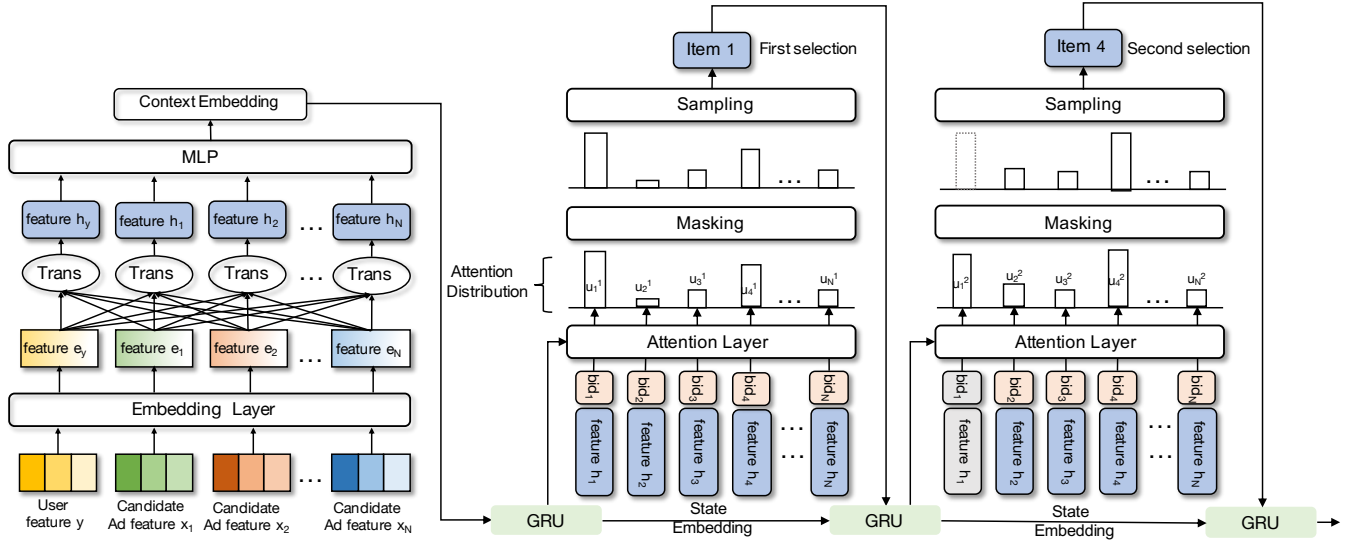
Context Embedding

MLP

feature $h_y$ feature $h_1$ feature $h_2$ … feature $h_N$

Trans Trans Trans … Trans

feature $e_y$ feature $e_1$ feature $e_2$ … feature $e_N$

Embedding Layer

User feature y

Candidate Ad feature $x_1$

Candidate Ad feature $x_2$

…

Candidate Ad feature $x_N$

Item 1 First selection

Sampling

…

Masking

Attention Distribution

$u_1^1$ $u_2^1$ $u_3^1$ $u_4^1$ … $u_N^1$

Attention Layer

$bid_1$ $bid_2$ $bid_3$ $bid_4$ … $bid_N$

feature $h_1$ feature $h_2$ feature $h_3$ feature $h_4$ … feature $h_N$

GRU

State Embedding

GRU

Item 4 Second selection

Sampling

…

Masking

$u_1^2$ $u_2^2$ $u_3^2$ $u_4^2$ … $u_N^2$

Attention Layer

$bid_1$ $bid_2$ $bid_3$ $bid_4$ … $bid_N$

feature $h_1$ feature $h_2$ feature $h_3$ feature $h_4$ … feature $h_N$

State Embedding

GRU